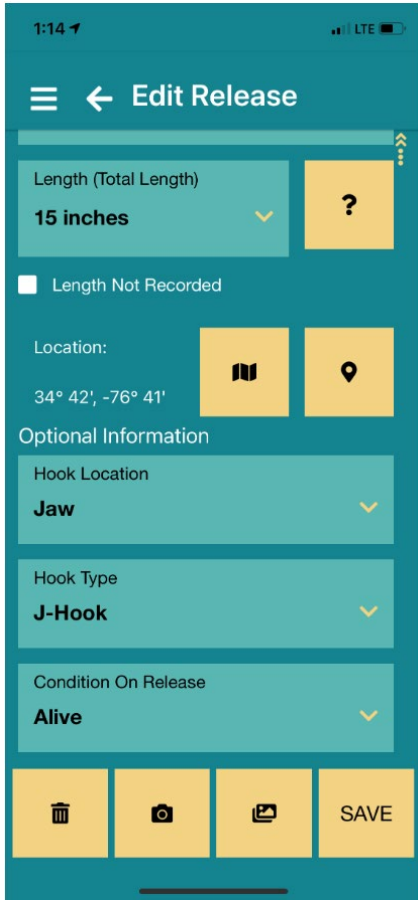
1:14

LTE

Edit Release

Length (Total Length)
15 inches

?

Length Not Recorded

Location:
34° 42', -76° 41'

Optional Information

Hook Location
Jaw

Hook Type
J-Hook

Condition On Release
Alive

SAVE